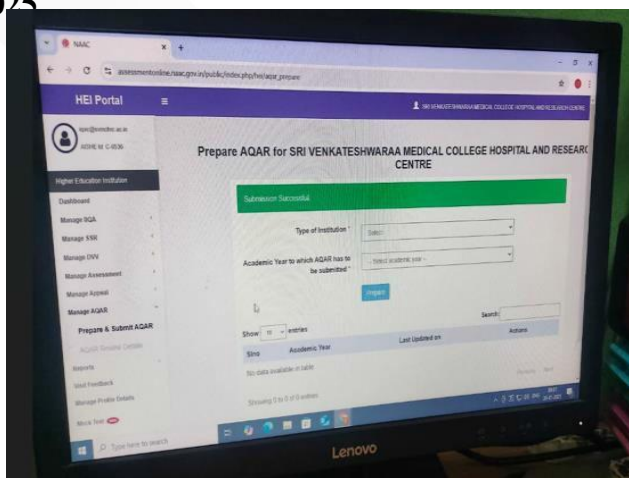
NAAC

assessmentonline.naac.gov.in/public/index.php/hei/aqar_prepare

HEI Portal

SRI VENKATESHWARAA MEDICAL COLLEGE HOSPITAL AND RESEARCH CENTRE

iqac@svmchrc.ac.in

HEI Portal

SRI VENKATESHWARAA MEDICAL COLLEGE HOSPITAL AND RESEARCH CENTRE

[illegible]

Higher Education Institution

Dashboard

Manage IIQA

Manage SSR

Manage DVV

Manage Assessment

Manage Appeal

Manage AQAR

Prepare & Submit AQAR

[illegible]

Reports

Send Feedback

Manage Profile Details

Mock Test

Prepare AQAR for SRI VENKATESHWARAA MEDICAL COLLEGE HOSPITAL AND RESEARC CENTRE

Submission Successful

Type of Institution *

Select

Academic Year to which AQAR has to be submitted *

-- Select academic year --

Prepare

Show 10 entries

Search:

| Sino | Academic Year | Last Updated on | Actions |
|---|---|---|---|
| No data available in table | | | |

Showing 0 to 0 of 0 entries

Previous Next

Type here to search

Lenovo